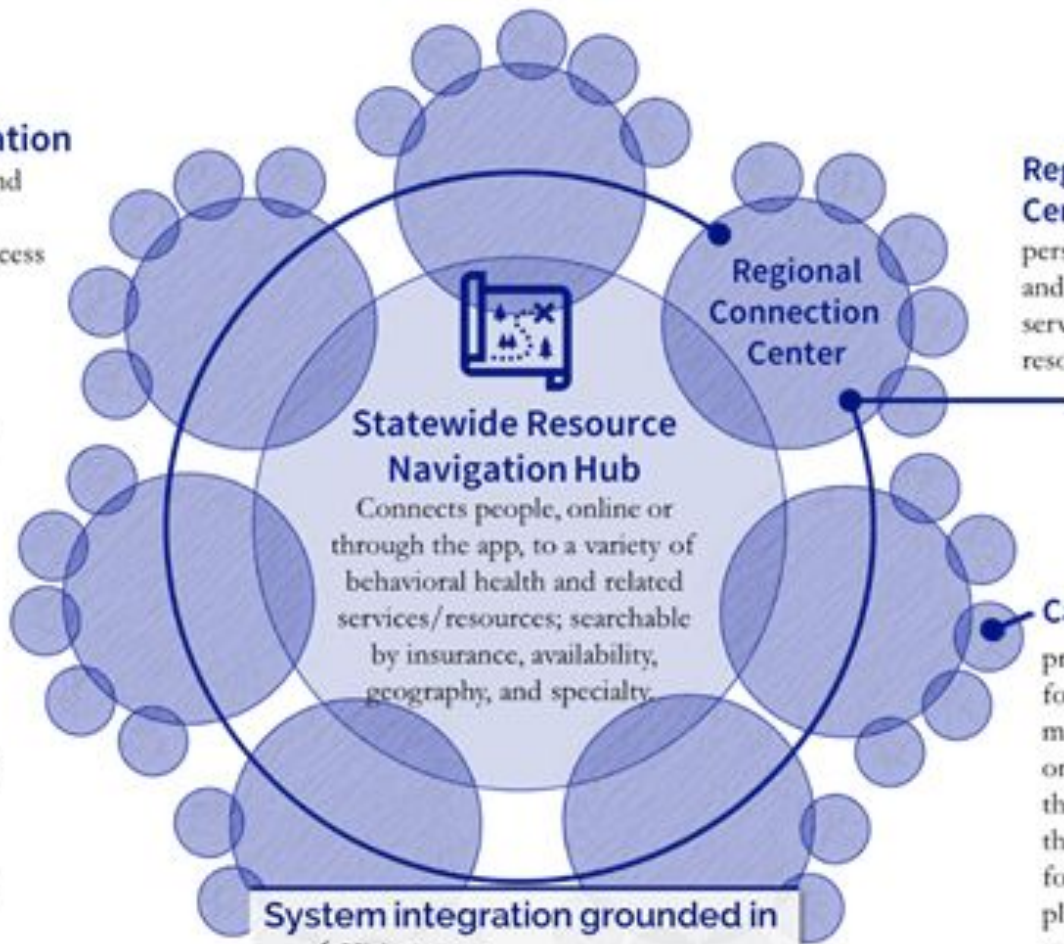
tion
nd
cess

Regional Connection Center

Statewide Resource Navigation Hub
Connects people, online or through the app, to a variety of behavioral health and related services/resources; searchable by insurance, availability, geography, and specialty.

Reg
Cen
pers
and
serv
reso

Ca
pr
fo
m
or
th
th
fo
pl

System integration grounded in